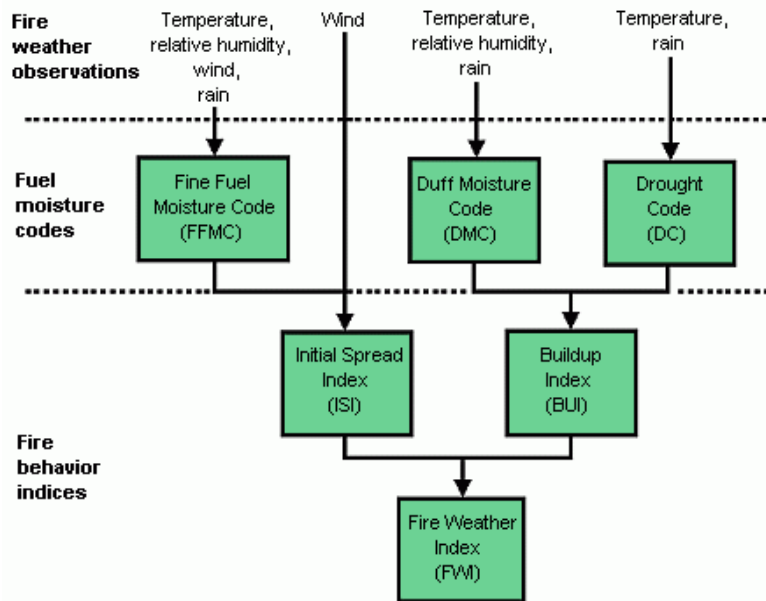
Fire weather observations

Temperature, relative humidity, wind, rain

Wind

Temperature, relative humidity, rain

Temperature, rain

Fuel moisture codes

Fine Fuel Moisture Code (FFMC)

Duff Moisture Code (DMC)

Drought Code (DC)

Initial Spread Index (ISI)

Buildup Index (BUI)

Fire behavior indices

Fire Weather Index (FWI)